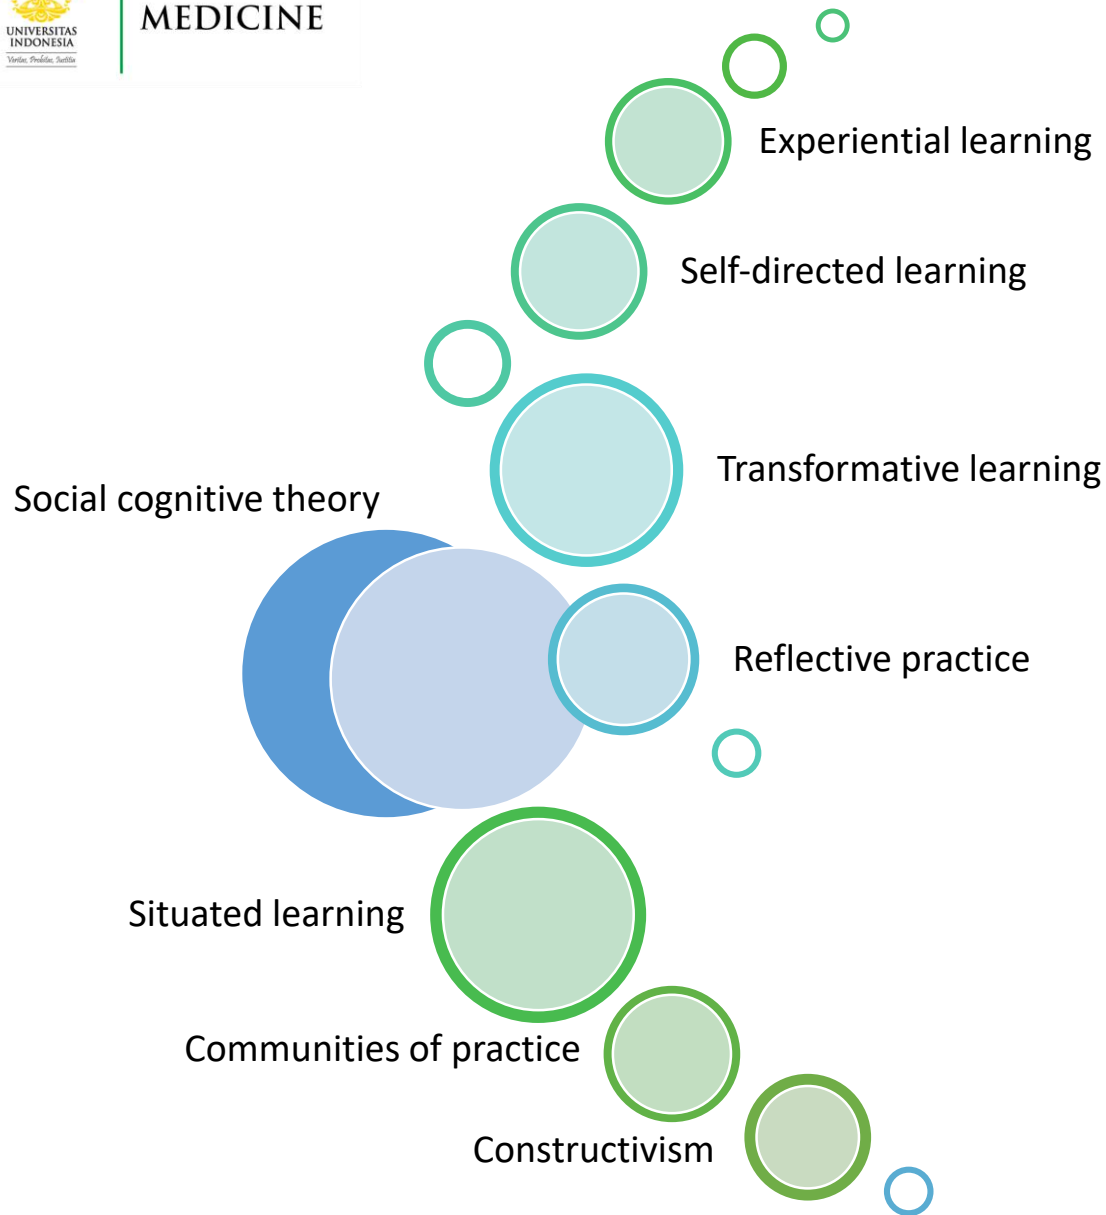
UNIVERSITAS INDONESIA
Veritas, Probitas, Iustitia

MEDICINE

Experiential learning

Self-directed learning

Transformative learning

Social cognitive theory

Reflective practice

Situated learning

Communities of practice

Constructivism